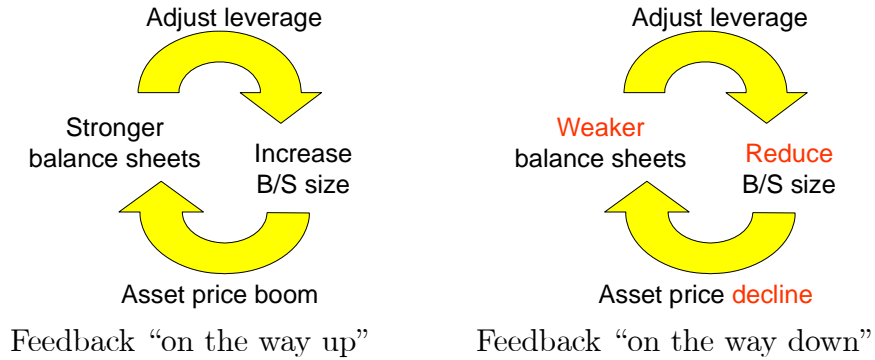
Adjust leverage

Stronger balance sheets

Increase B/S size

Asset price boom

Feedback “on the way up”

Adjust leverage

Weaker balance sheets

Reduce B/S size

Asset price decline

Feedback “on the way down”